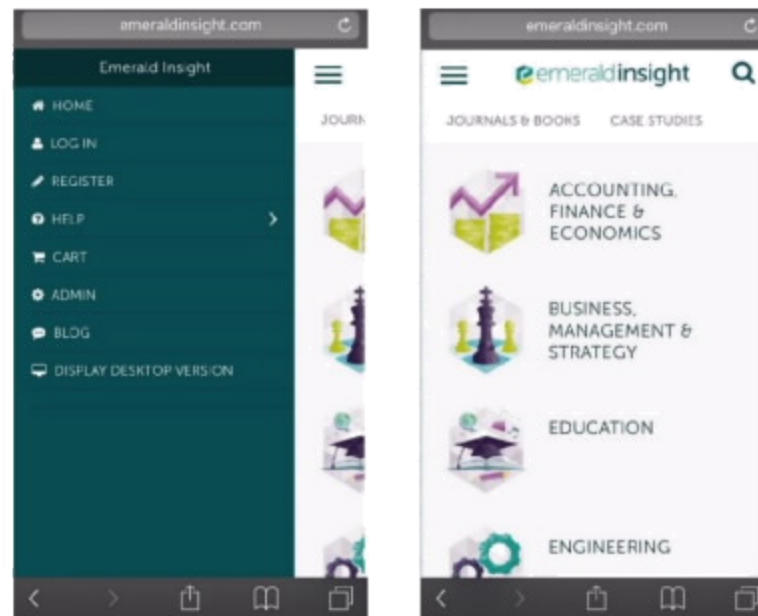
emeraldinsight.com

Emerald Insight

HOME

LOG IN

REGISTER

HELP

CART

ADMIN

BLOG

DISPLAY DESKTOP VERSION

JOURN

emeraldinsight.com

emeraldinsight

JOURNALS & BOOKS

CASE STUDIES

ACCOUNTING, FINANCE & ECONOMICS

BUSINESS, MANAGEMENT & STRATEGY

EDUCATION

ENGINEERING